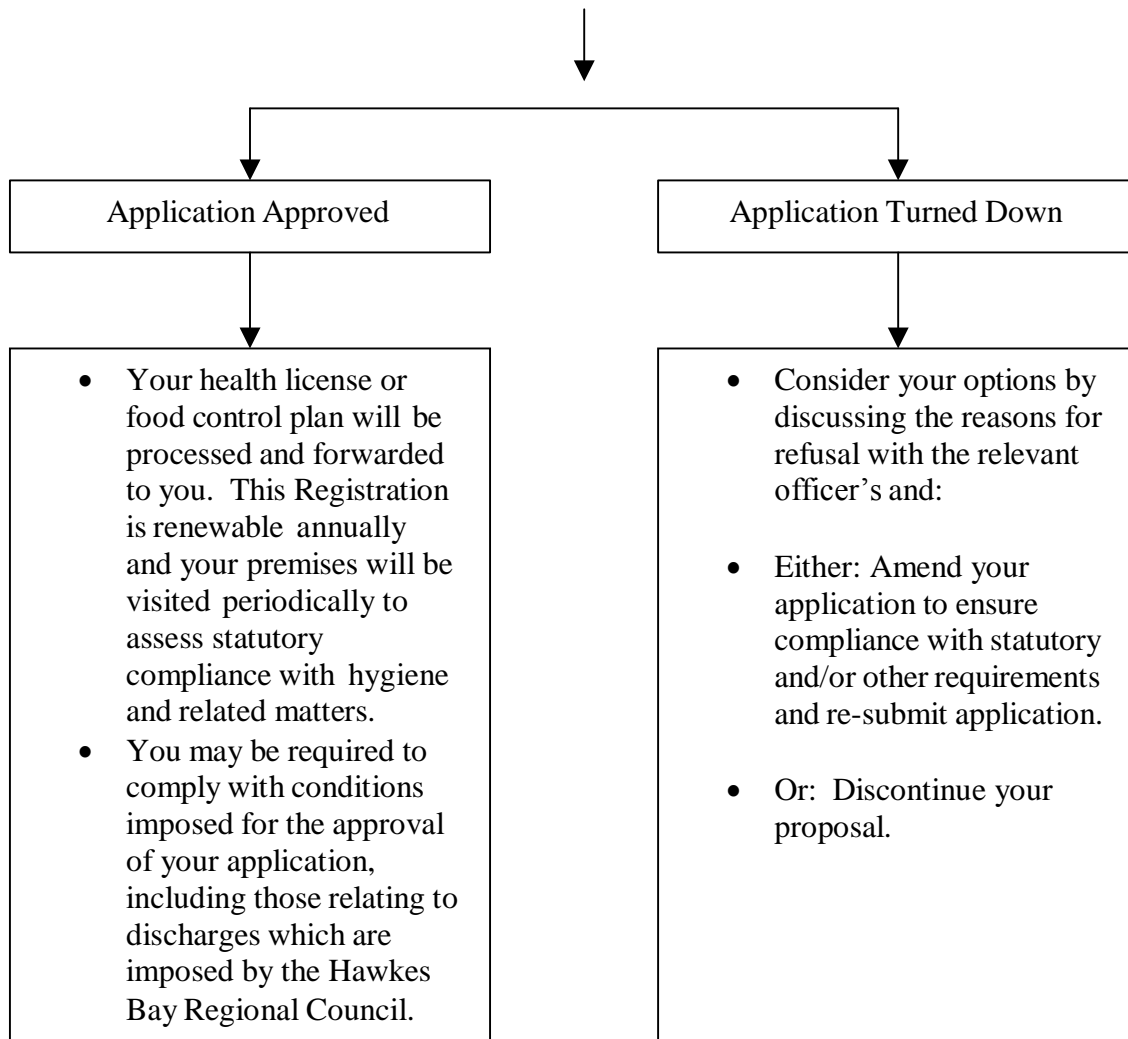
Application Approved

- Your health license or food control plan will be processed and forwarded to you. This Registration is renewable annually and your premises will be visited periodically to assess statutory compliance with hygiene and related matters.
- You may be required to comply with conditions imposed for the approval of your application, including those relating to discharges which are imposed by the Hawkes Bay Regional Council.

Application Turned Down

- Consider your options by discussing the reasons for refusal with the relevant officer's and:
- Either: Amend your application to ensure compliance with statutory and/or other requirements and re-submit application.
- Or: Discontinue your proposal.